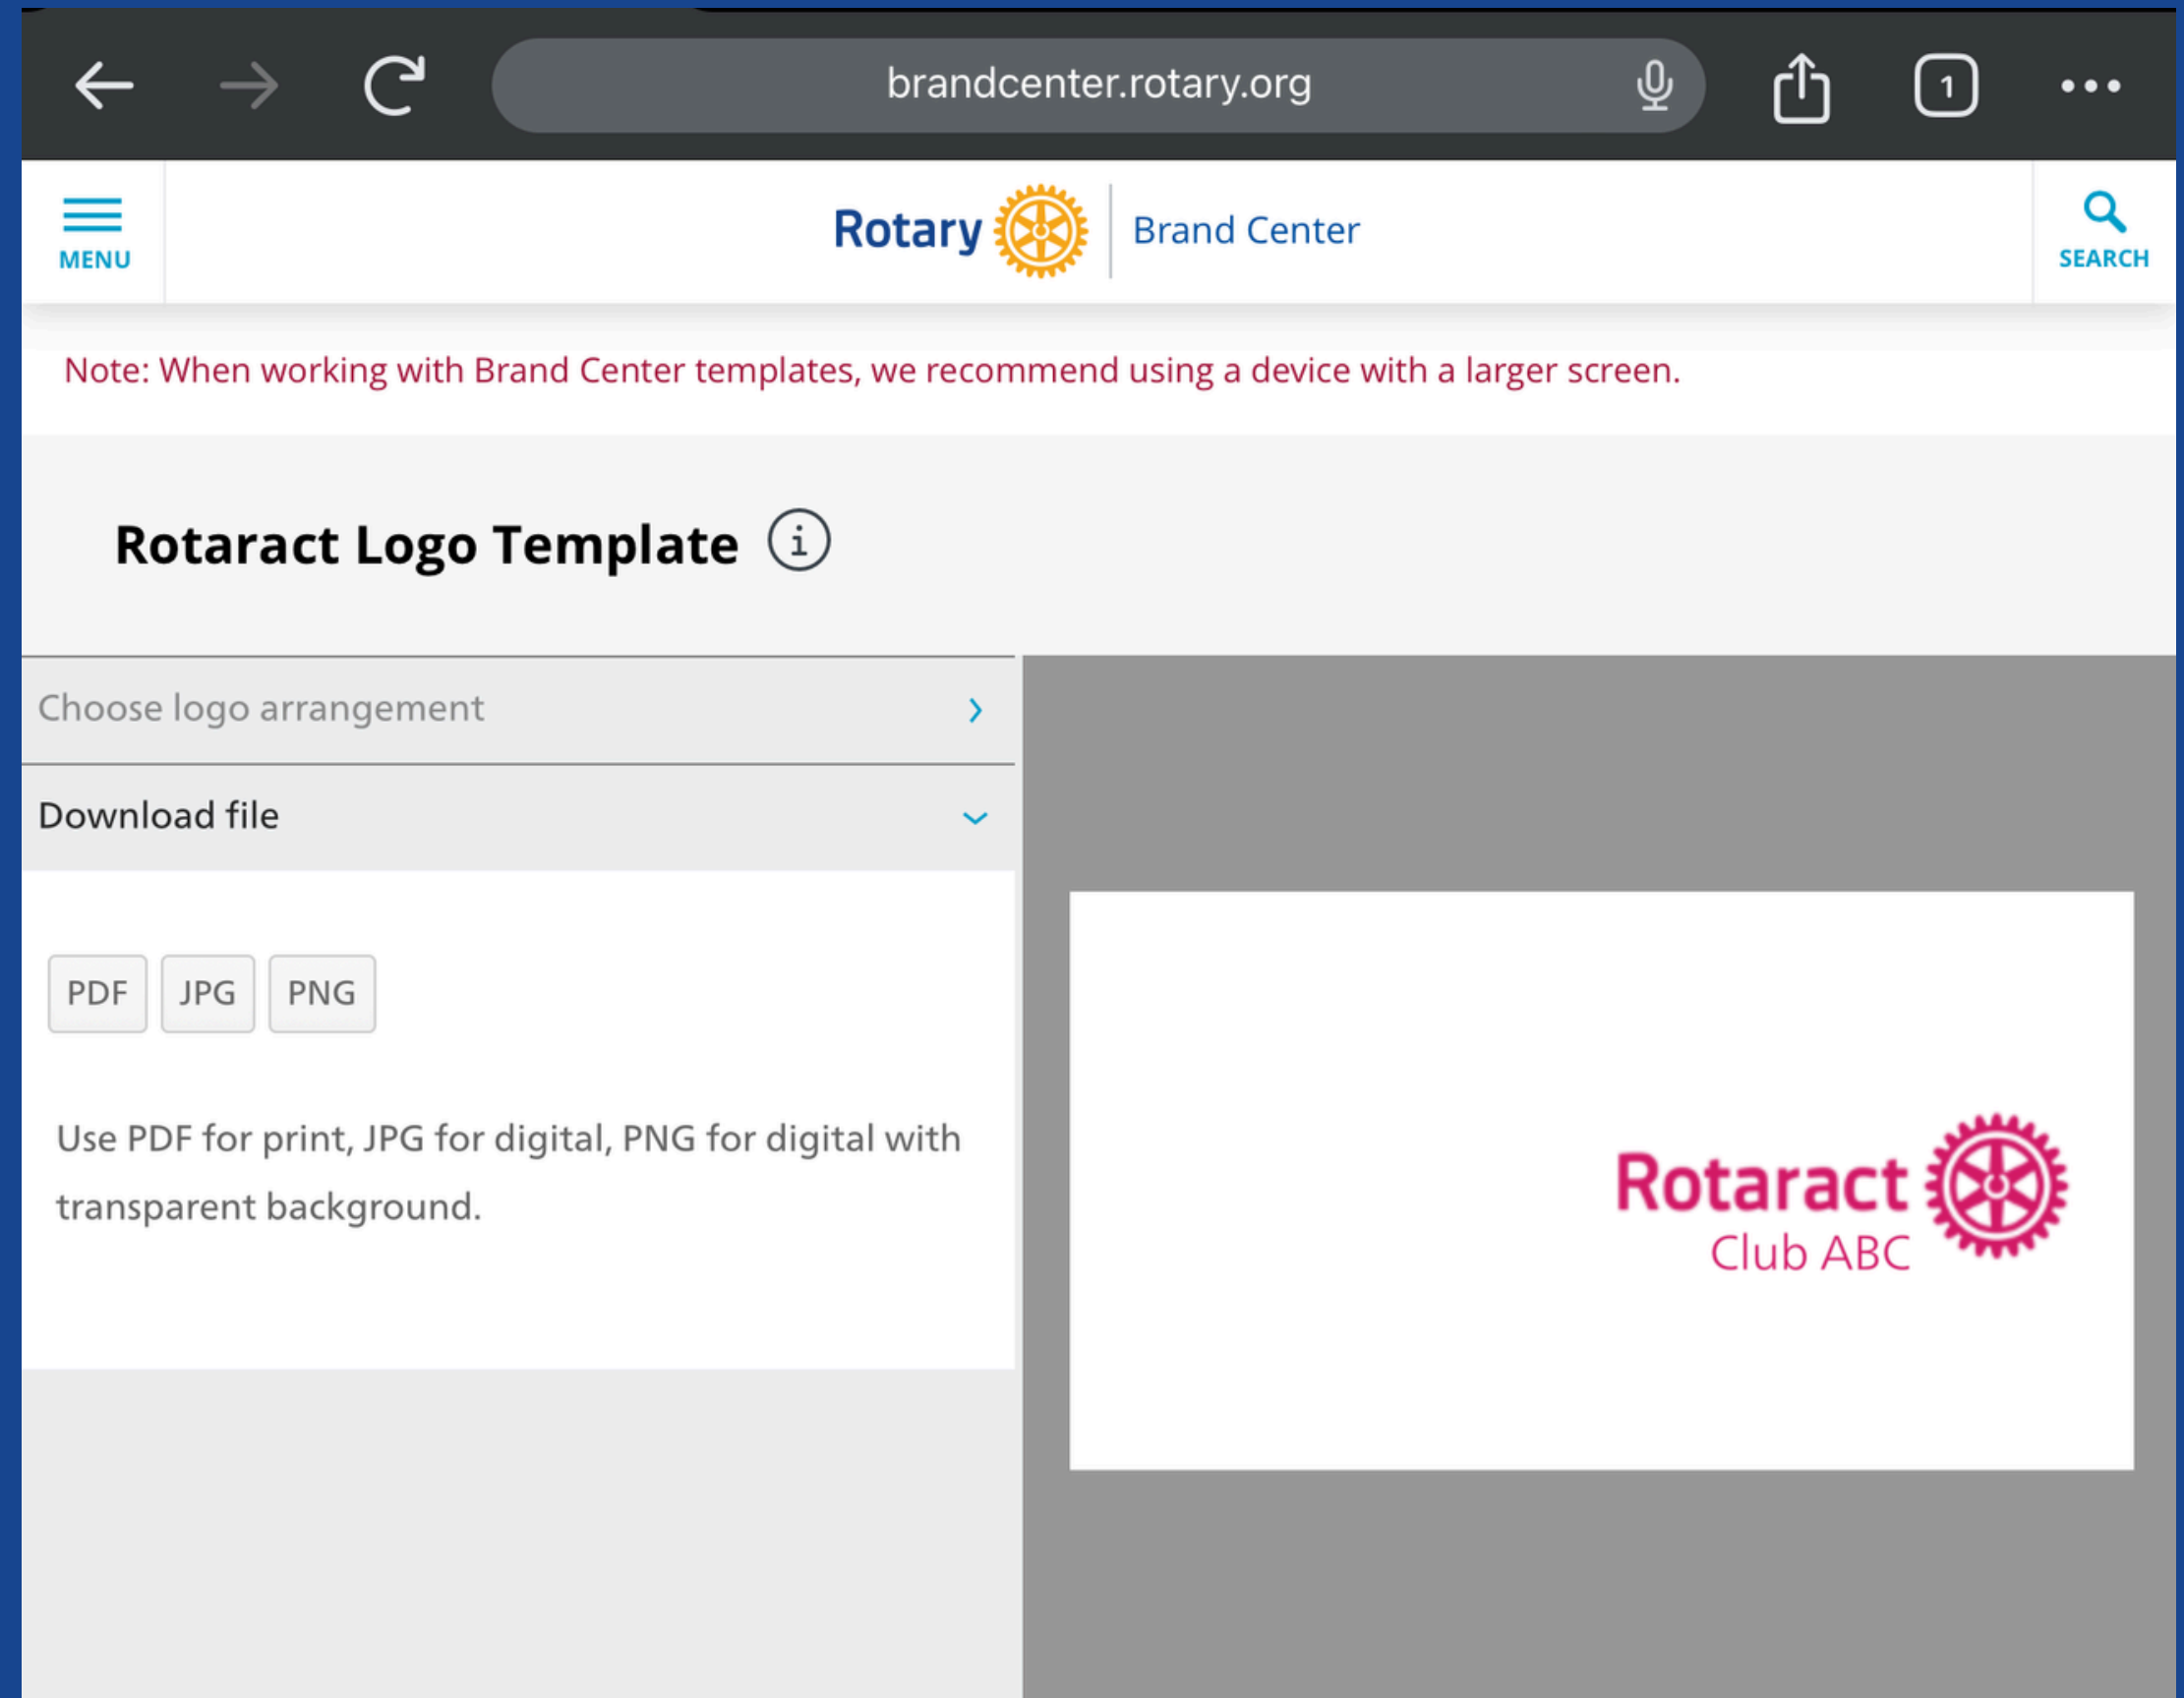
brandcenter.rotary.org

1

MENU

Rotary | Brand Center

SEARCH

Note: When working with Brand Center templates, we recommend using a device with a larger screen.

Rotaract Logo Template

Choose logo arrangement

Download file

PDF JPG PNG

Use PDF for print, JPG for digital, PNG for digital with transparent background.

Rotaract
Club ABC